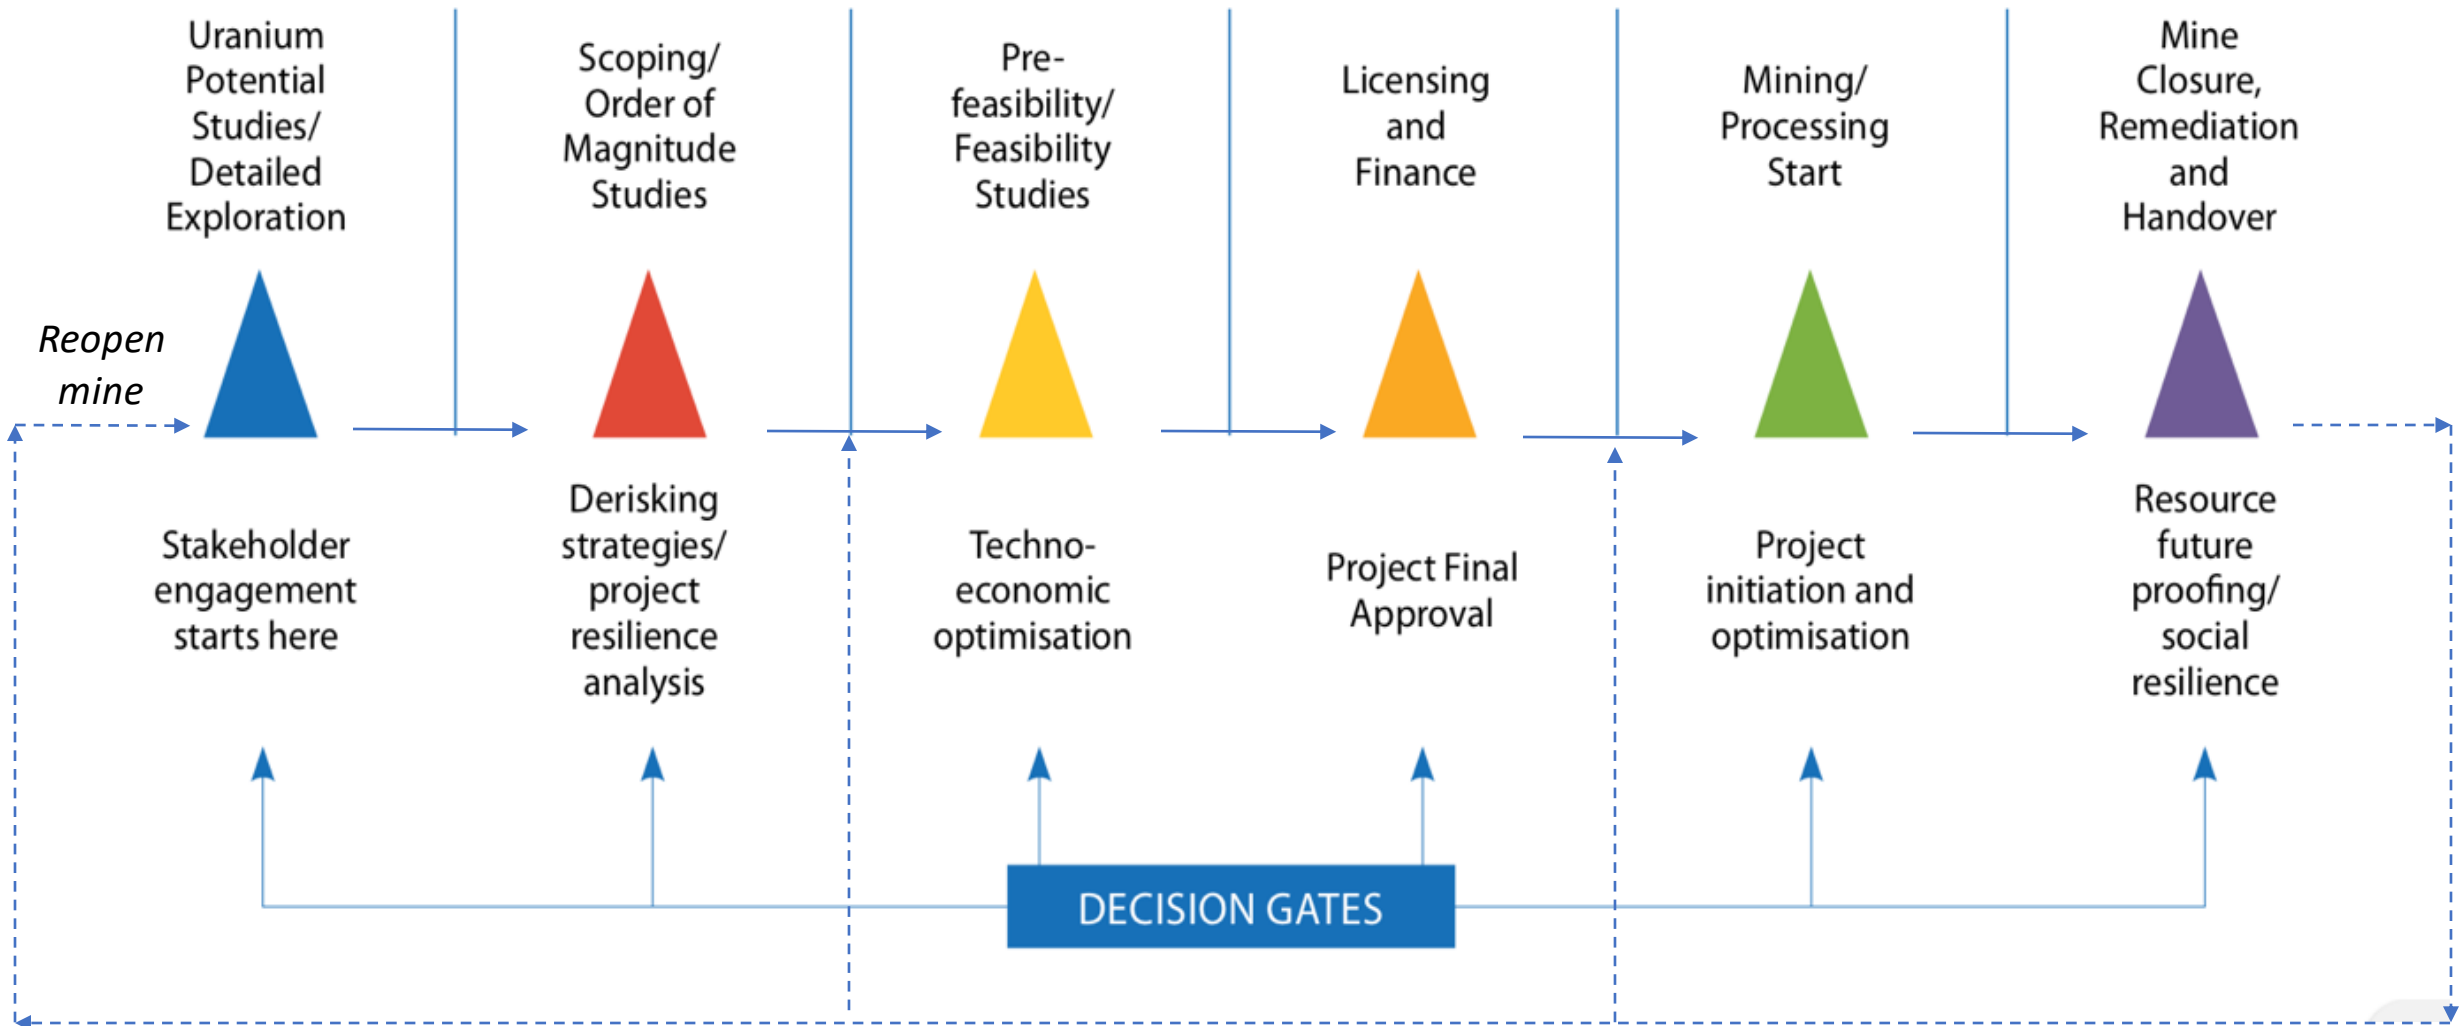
Uranium Potential Studies/ Detailed Exploration

Scoping/ Order of Magnitude Studies

Pre-feasibility/ Feasibility Studies

Licensing and Finance

Mining/ Processing Start

Mine Closure, Remediation and Handover

Reopen mine

Stakeholder engagement starts here

Derisking strategies/ project resilience analysis

Techno-economic optimisation

Project Final Approval

Project initiation and optimisation

Resource future proofing/ social resilience

DECISION GATES